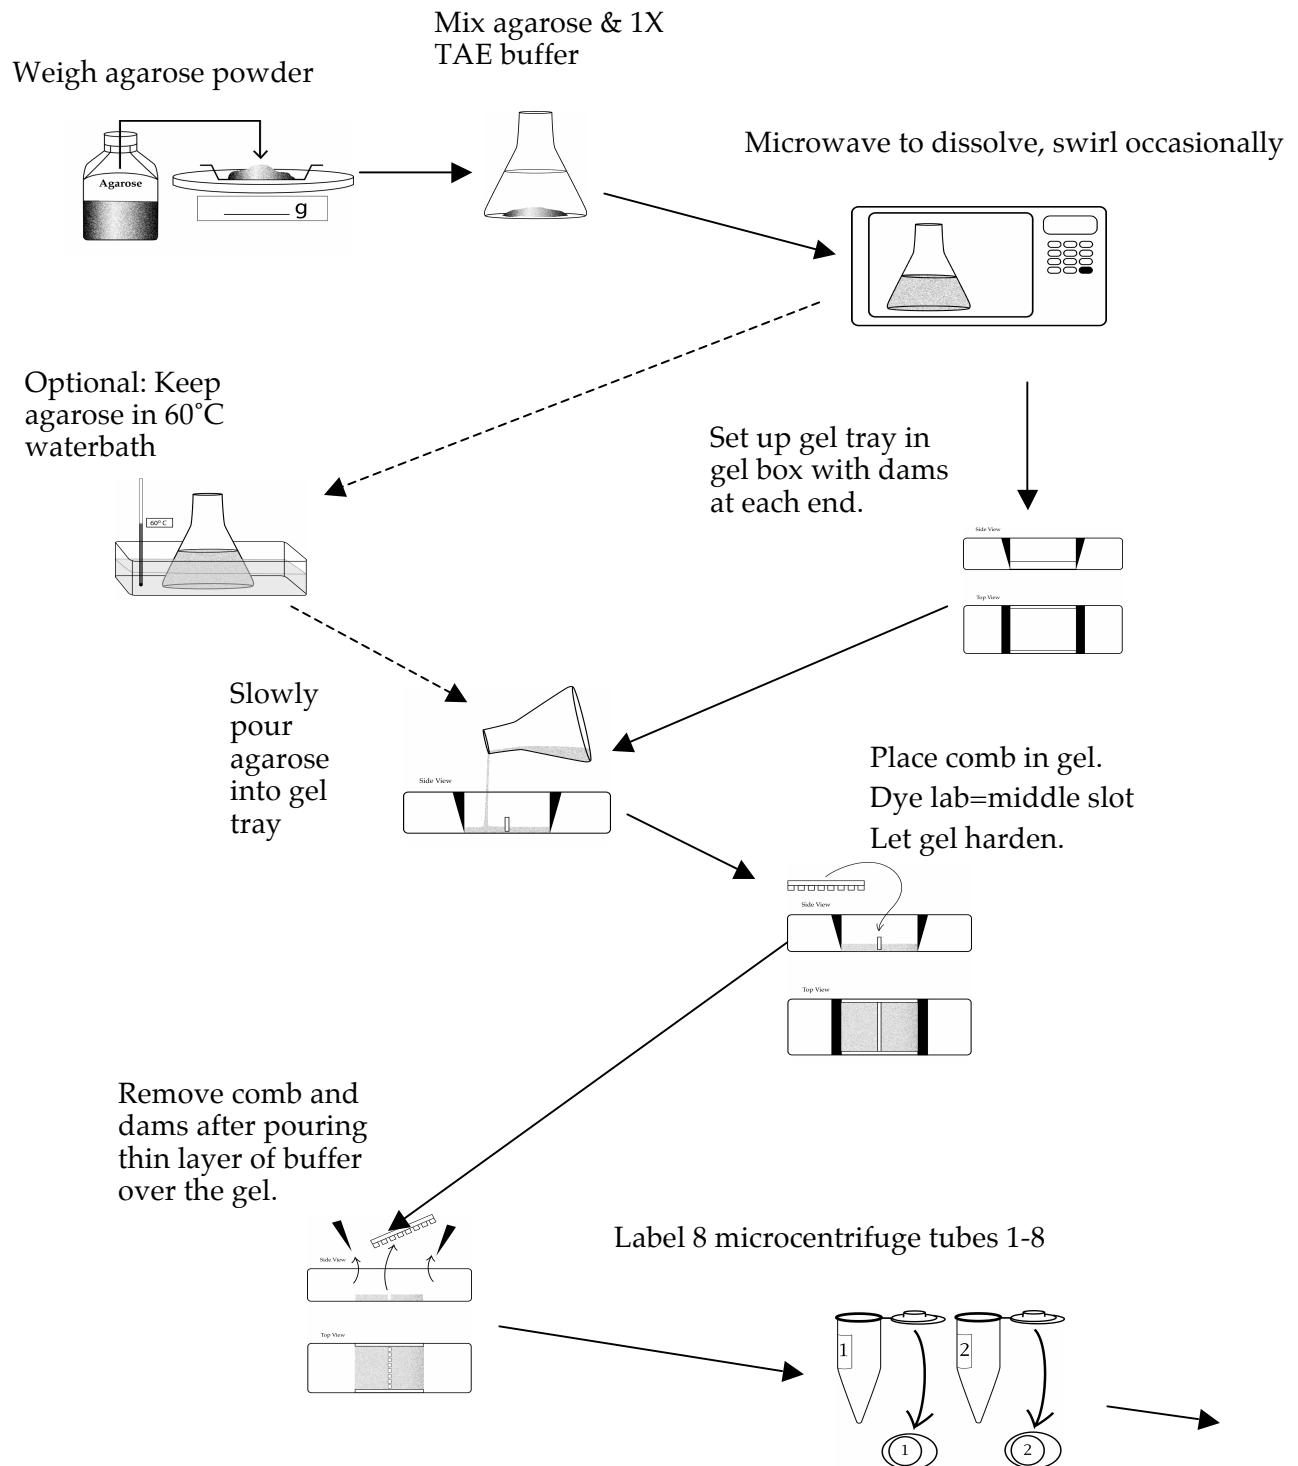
Weigh agarose powder

Agarose

______ g

Mix agarose & 1X TAE buffer

Microwave to dissolve, swirl occasionally

Optional: Keep agarose in 60˚C waterbath

60° C

Set up gel tray in gel box with dams at each end.

Side View

Top View

Slowly pour agarose into gel tray

Side View

Place comb in gel.
Dye lab=middle slot
Let gel harden.

Side View

Top View

Remove comb and dams after pouring thin layer of buffer over the gel.

Side View

Top View

Label 8 microcentrifuge tubes 1-8

1

2

1

2